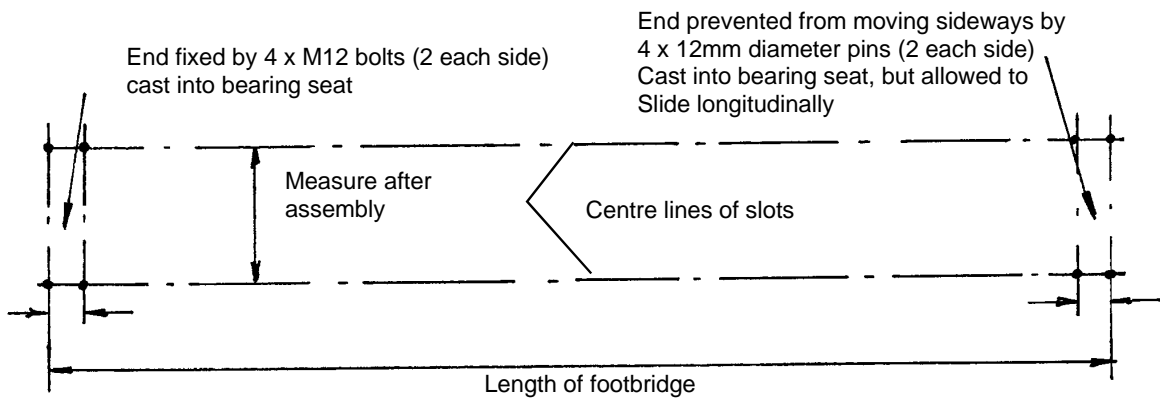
End prevented from moving sideways by 4 x 12mm diameter pins (2 each side) Cast into bearing seat, but allowed to Slide longitudinally

End fixed by 4 x M12 bolts (2 each side) cast into bearing seat

Measure after assembly

Centre lines of slots

Length of footbridge